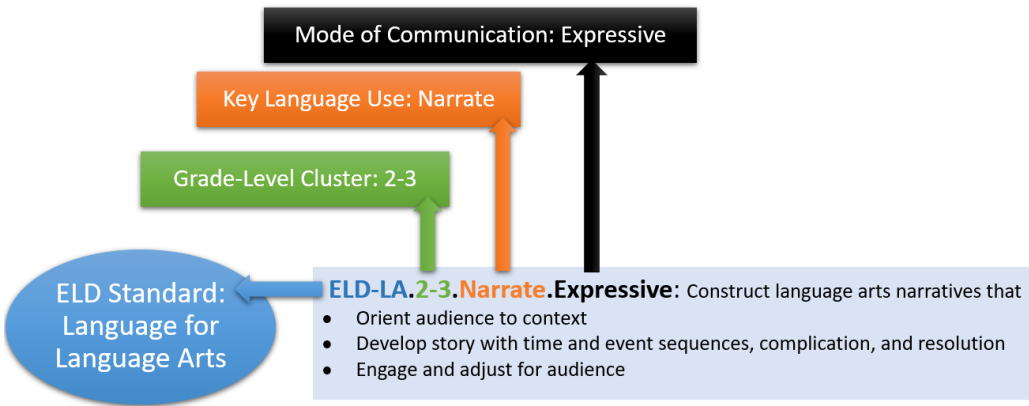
Mode of Communication: Expressive

Key Language Use: Narrate

Grade-Level Cluster: 2-3

ELD Standard: Language for Language Arts

ELD-LA.2-3.Narrate.Expressive: Construct language arts narratives that
- Orient audience to context
- Develop story with time and event sequences, complication, and resolution
- Engage and adjust for audience